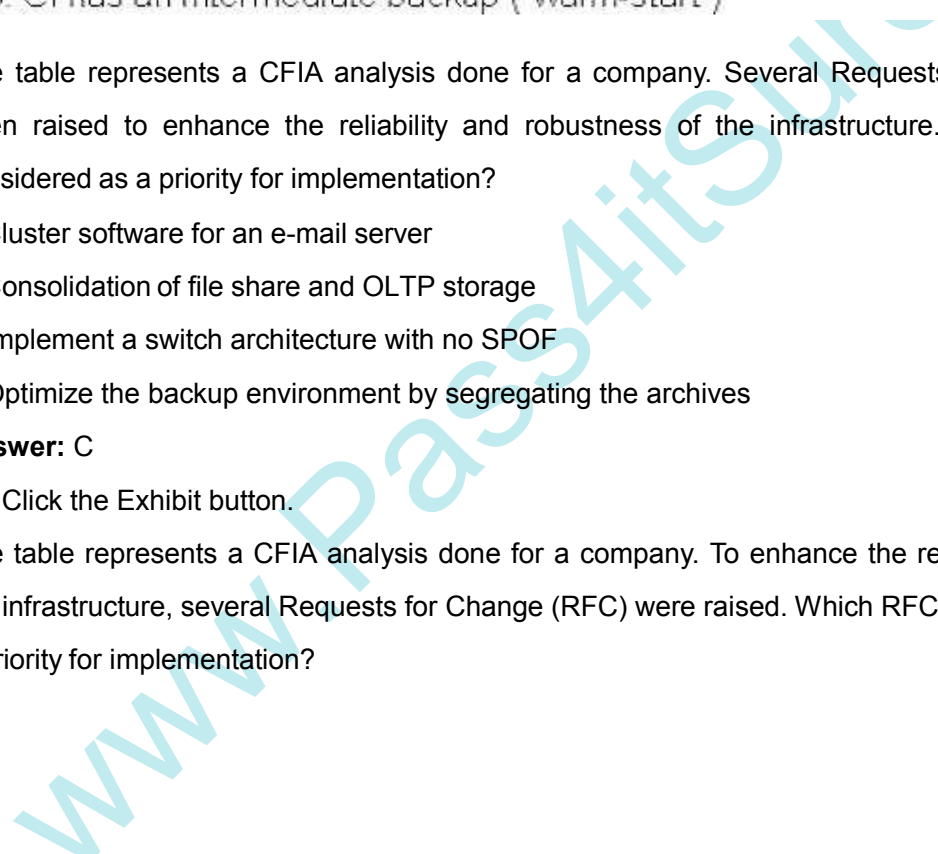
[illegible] C has an intermediate backup ( warm-start )

e table represents a CFIA analysis done for a company. Several Requests en raised to enhance the reliability and robustness of the infrastructure. sidered as a priority for implementation?

luster software for an e-mail server

onsolidation of file share and OLTP storage

mplement a switch architecture with no SPOF

Optimize the backup environment by segregating the archives

swer: C

Click the Exhibit button.

e table represents a CFIA analysis done for a company. To enhance the re infrastructure, several Requests for Change (RFC) were raised. Which RFC riority for implementation?

www.Pass4itSure